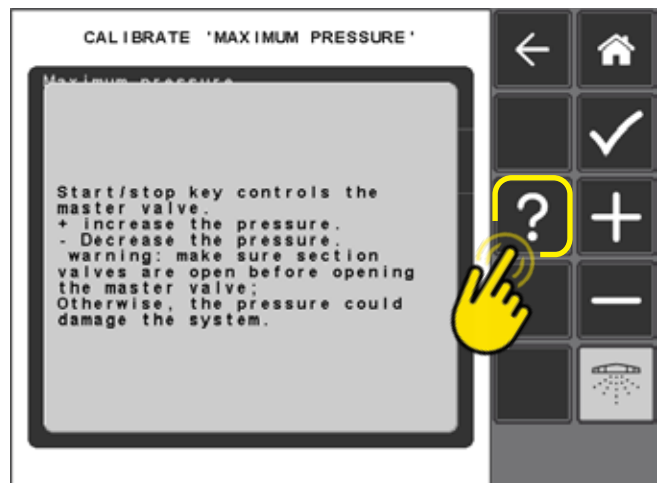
CALIBRATE 'MAXIMUM PRESSURE'

Maximum pressure

Start/stop key controls the master valve.
+ increase the pressure.
- Decrease the pressure.
warning: make sure section valves are open before opening the master valve;
Otherwise, the pressure could damage the system.

?